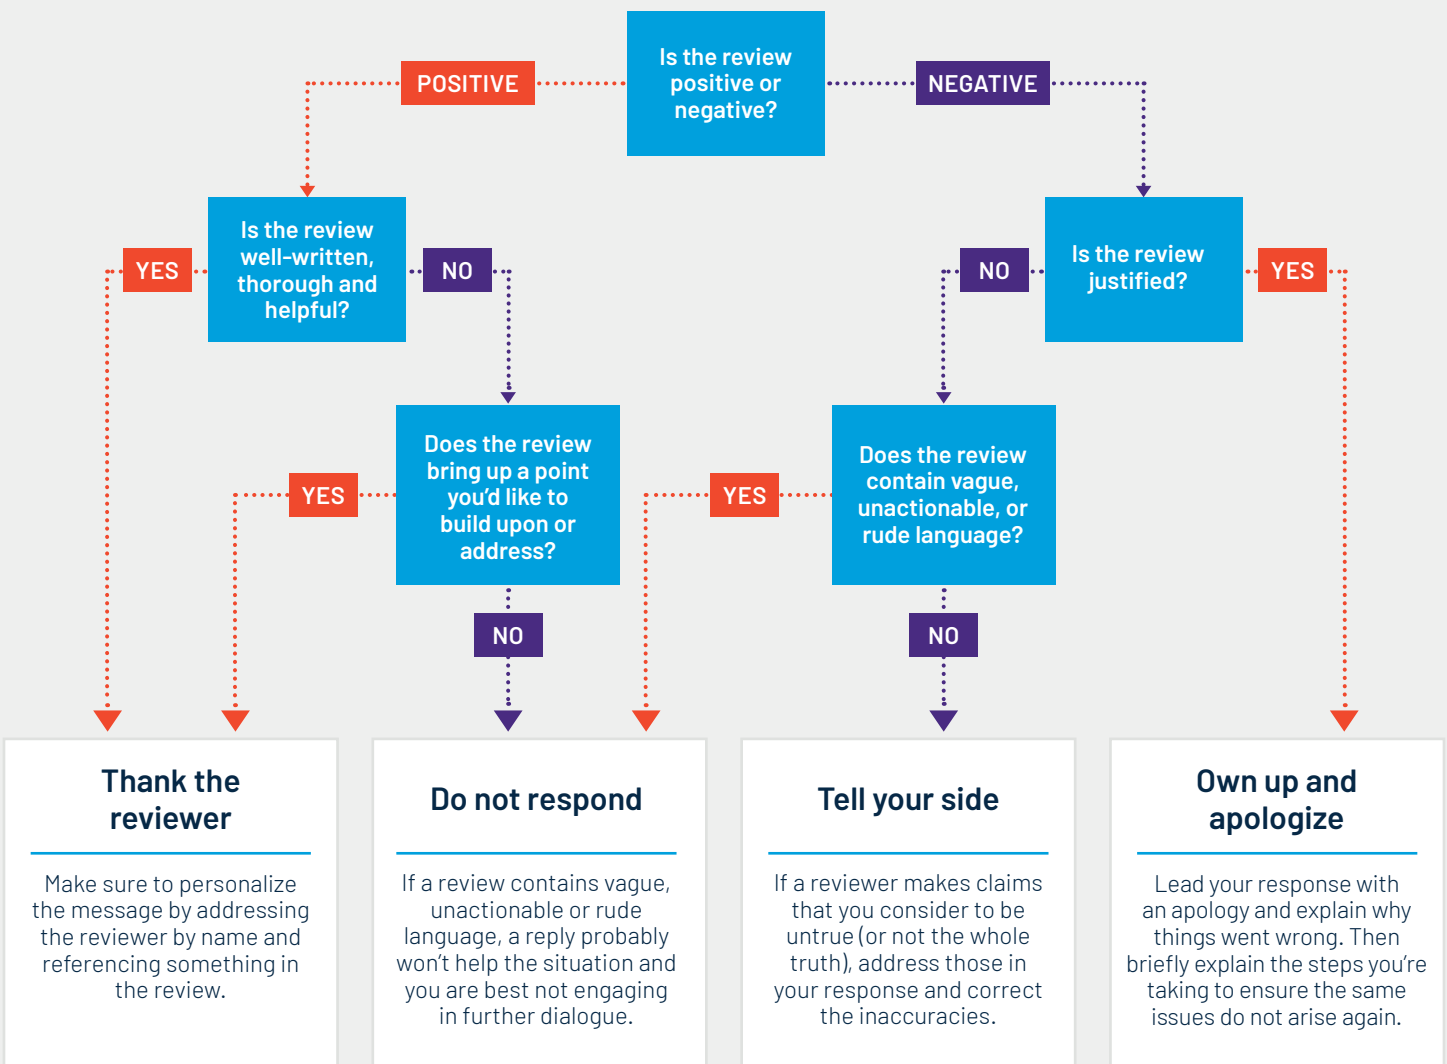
Is the review positive or negative?

POSITIVE

NEGATIVE

Is the review well-written, thorough and helpful?

YES

NO

Is the review justified?

NO

YES

Does the review bring up a point you'd like to build upon or address?

YES

NO

Does the review contain vague, unactionable, or rude language?

YES

NO

Thank the reviewer

Make sure to personalize the message by addressing the reviewer by name and referencing something in the review.

Do not respond

If a review contains vague, unactionable or rude language, a reply probably won't help the situation and you are best not engaging in further dialogue.

Tell your side

If a reviewer makes claims that you consider to be untrue (or not the whole truth), address those in your response and correct the inaccuracies.

Own up and apologize

Lead your response with an apology and explain why things went wrong. Then briefly explain the steps you're taking to ensure the same issues do not arise again.